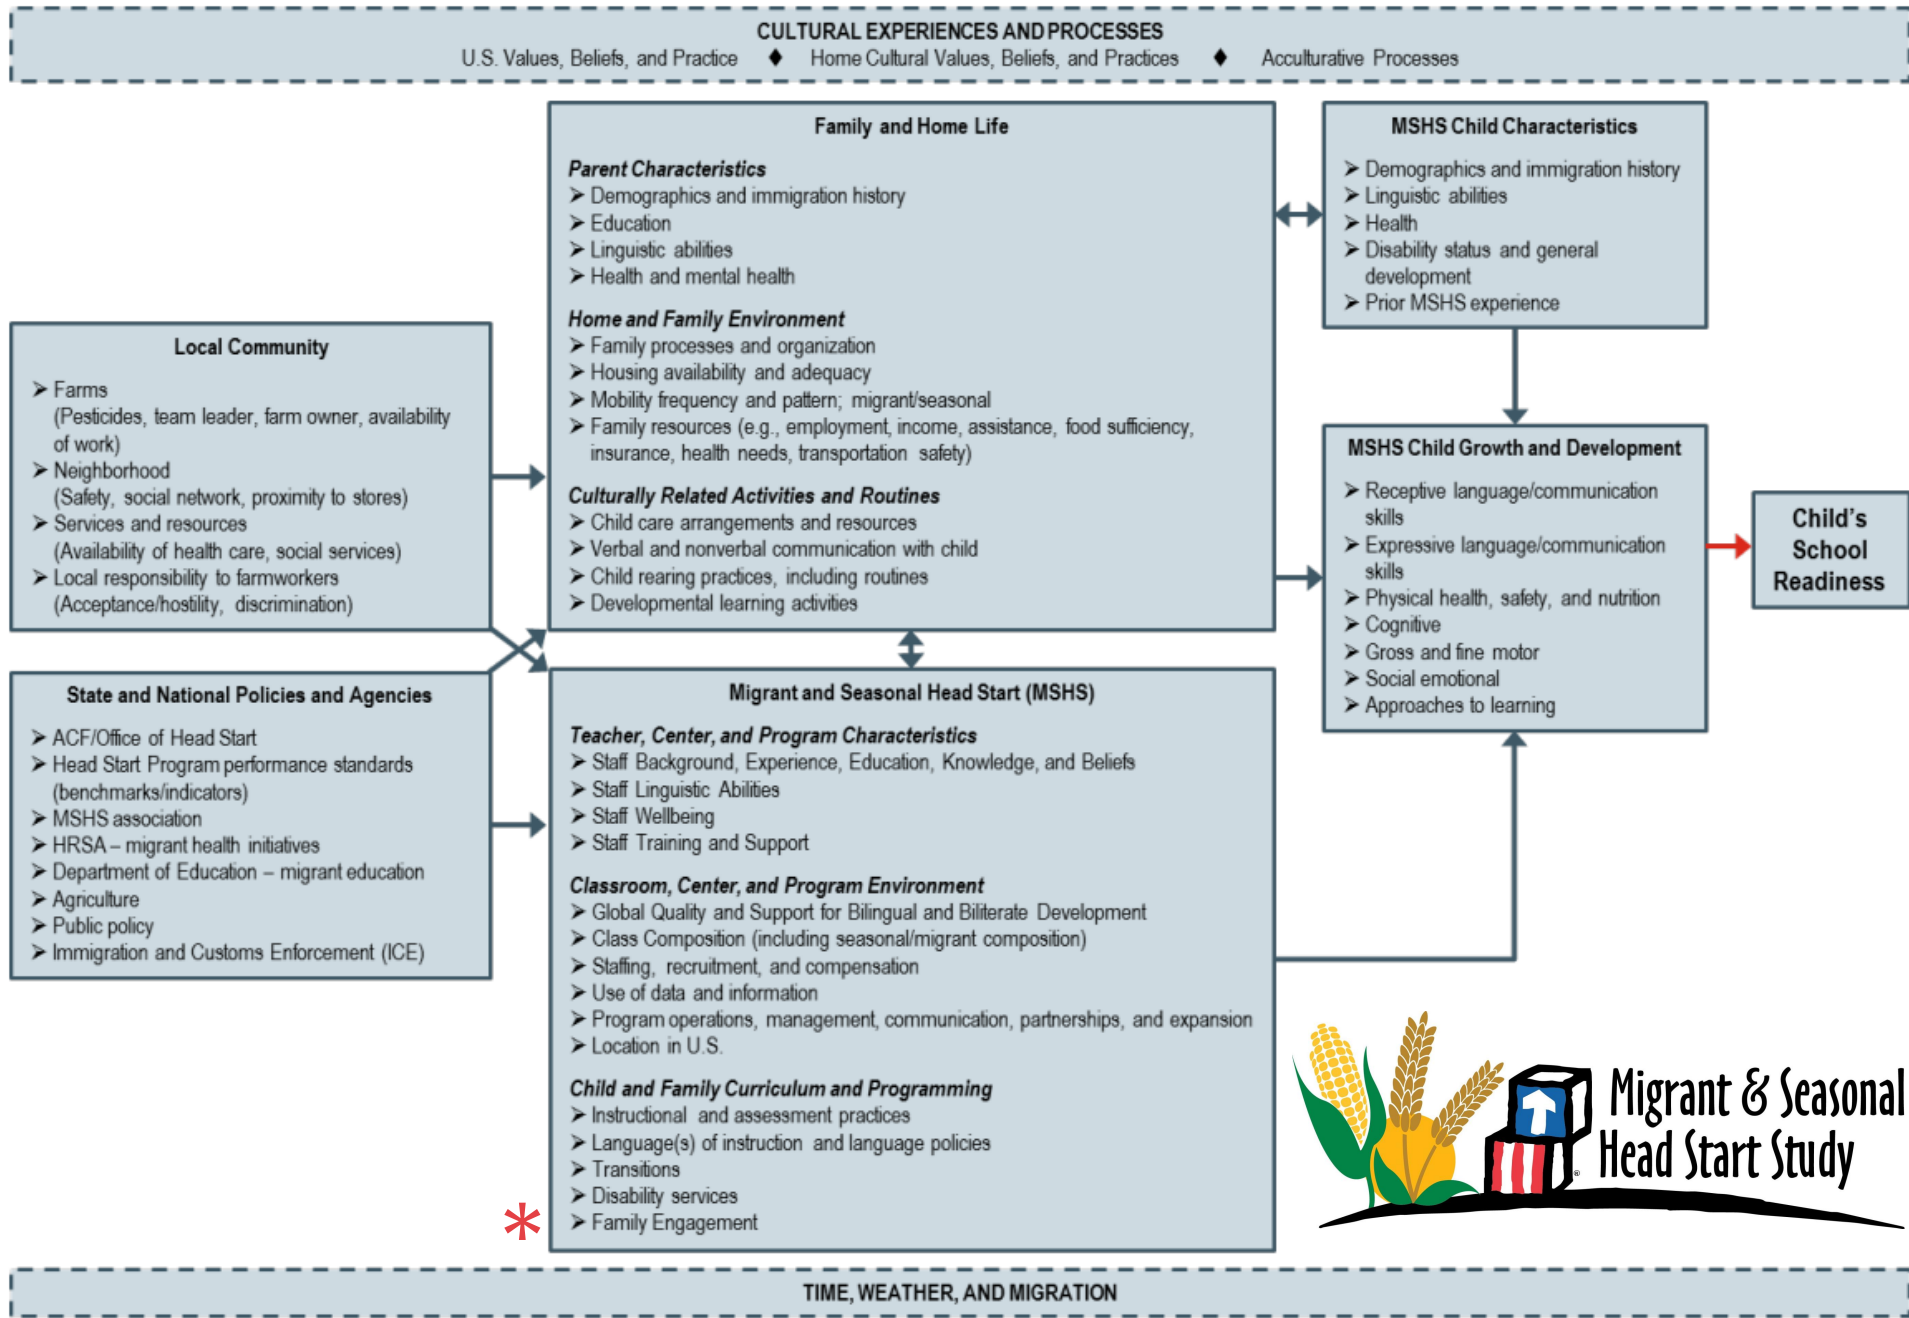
CULTURAL EXPERIENCES AND PROCESSES
U.S. Values, Beliefs, and Practice ♦ Home Cultural Values, Beliefs, and Practices ♦ Acculturative Processes

Family and Home Life

Parent Characteristics
➤ Demographics and immigration history
➤ Education
➤ Linguistic abilities
➤ Health and mental health

Home and Family Environment
➤ Family processes and organization
➤ Housing availability and adequacy
➤ Mobility frequency and pattern; migrant/seasonal
➤ Family resources (e.g., employment, income, assistance, food sufficiency, insurance, health needs, transportation safety)

Culturally Related Activities and Routines
➤ Child care arrangements and resources
➤ Verbal and nonverbal communication with child
➤ Child rearing practices, including routines
➤ Developmental learning activities

MSHS Child Characteristics
➤ Demographics and immigration history
➤ Linguistic abilities
➤ Health
➤ Disability status and general development
➤ Prior MSHS experience

Local Community
➤ Farms
(Pesticides, team leader, farm owner, availability of work)
➤ Neighborhood
(Safety, social network, proximity to stores)
➤ Services and resources
(Availability of health care, social services)
➤ Local responsibility to farmworkers
(Acceptance/hostility, discrimination)

MSHS Child Growth and Development
➤ Receptive language/communication skills
➤ Expressive language/communication skills
➤ Physical health, safety, and nutrition
➤ Cognitive
➤ Gross and fine motor
➤ Social emotional
➤ Approaches to learning

Child's School Readiness

State and National Policies and Agencies
➤ ACF/Office of Head Start
➤ Head Start Program performance standards (benchmarks/indicators)
➤ MSHS association
➤ HRSA – migrant health initiatives
➤ Department of Education – migrant education
➤ Agriculture
➤ Public policy
➤ Immigration and Customs Enforcement (ICE)

Migrant and Seasonal Head Start (MSHS)

Teacher, Center, and Program Characteristics
➤ Staff Background, Experience, Education, Knowledge, and Beliefs
➤ Staff Linguistic Abilities
➤ Staff Wellbeing
➤ Staff Training and Support

Classroom, Center, and Program Environment
➤ Global Quality and Support for Bilingual and Biliterate Development
➤ Class Composition (including seasonal/migrant composition)
➤ Staffing, recruitment, and compensation
➤ Use of data and information
➤ Program operations, management, communication, partnerships, and expansion
➤ Location in U.S.

Child and Family Curriculum and Programming
➤ Instructional and assessment practices
➤ Language(s) of instruction and language policies
➤ Transitions
➤ Disability services
* ➤ Family Engagement

Migrant & Seasonal Head Start Study

TIME, WEATHER, AND MIGRATION